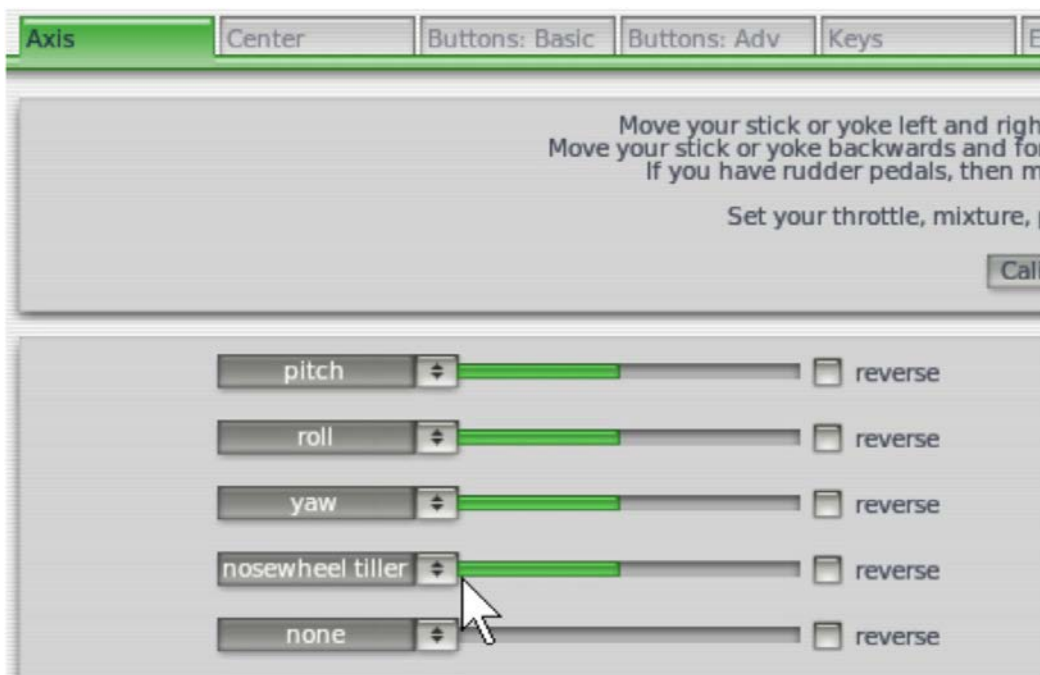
Axis | Center | Buttons: Basic | Buttons: Adv | Keys | E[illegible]

Move your stick or yoke left and righ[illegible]
Move your stick or yoke backwards and fo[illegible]
If you have rudder pedals, then m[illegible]

Set your throttle, mixture, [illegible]

Cali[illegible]

pitch reverse

roll reverse

yaw reverse

nosewheel tiller reverse

none reverse